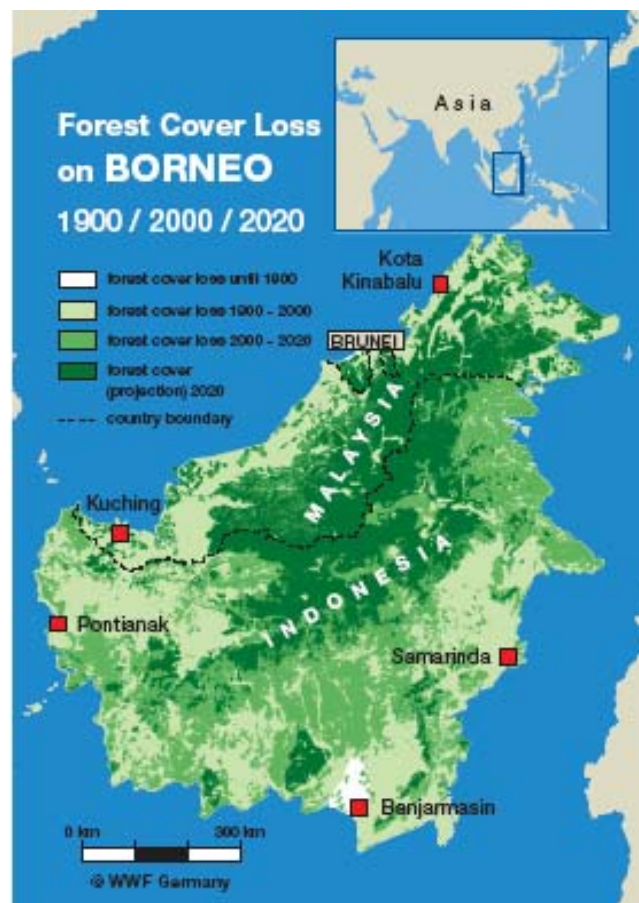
Forest Cover Loss on BORNEO

1900 / 2000 / 2020

Asia

forest cover loss until 1900

forest cover loss 1900 - 2000

forest cover loss 2000 - 2020

forest cover (projection) 2020

country boundary

Kota Kinabalu

BRUNEI

MALAYSIA

INDONESIA

Kuching

Pontianak

Samarinda

Banjarmasin

0 km

300 km

© WWF Germany